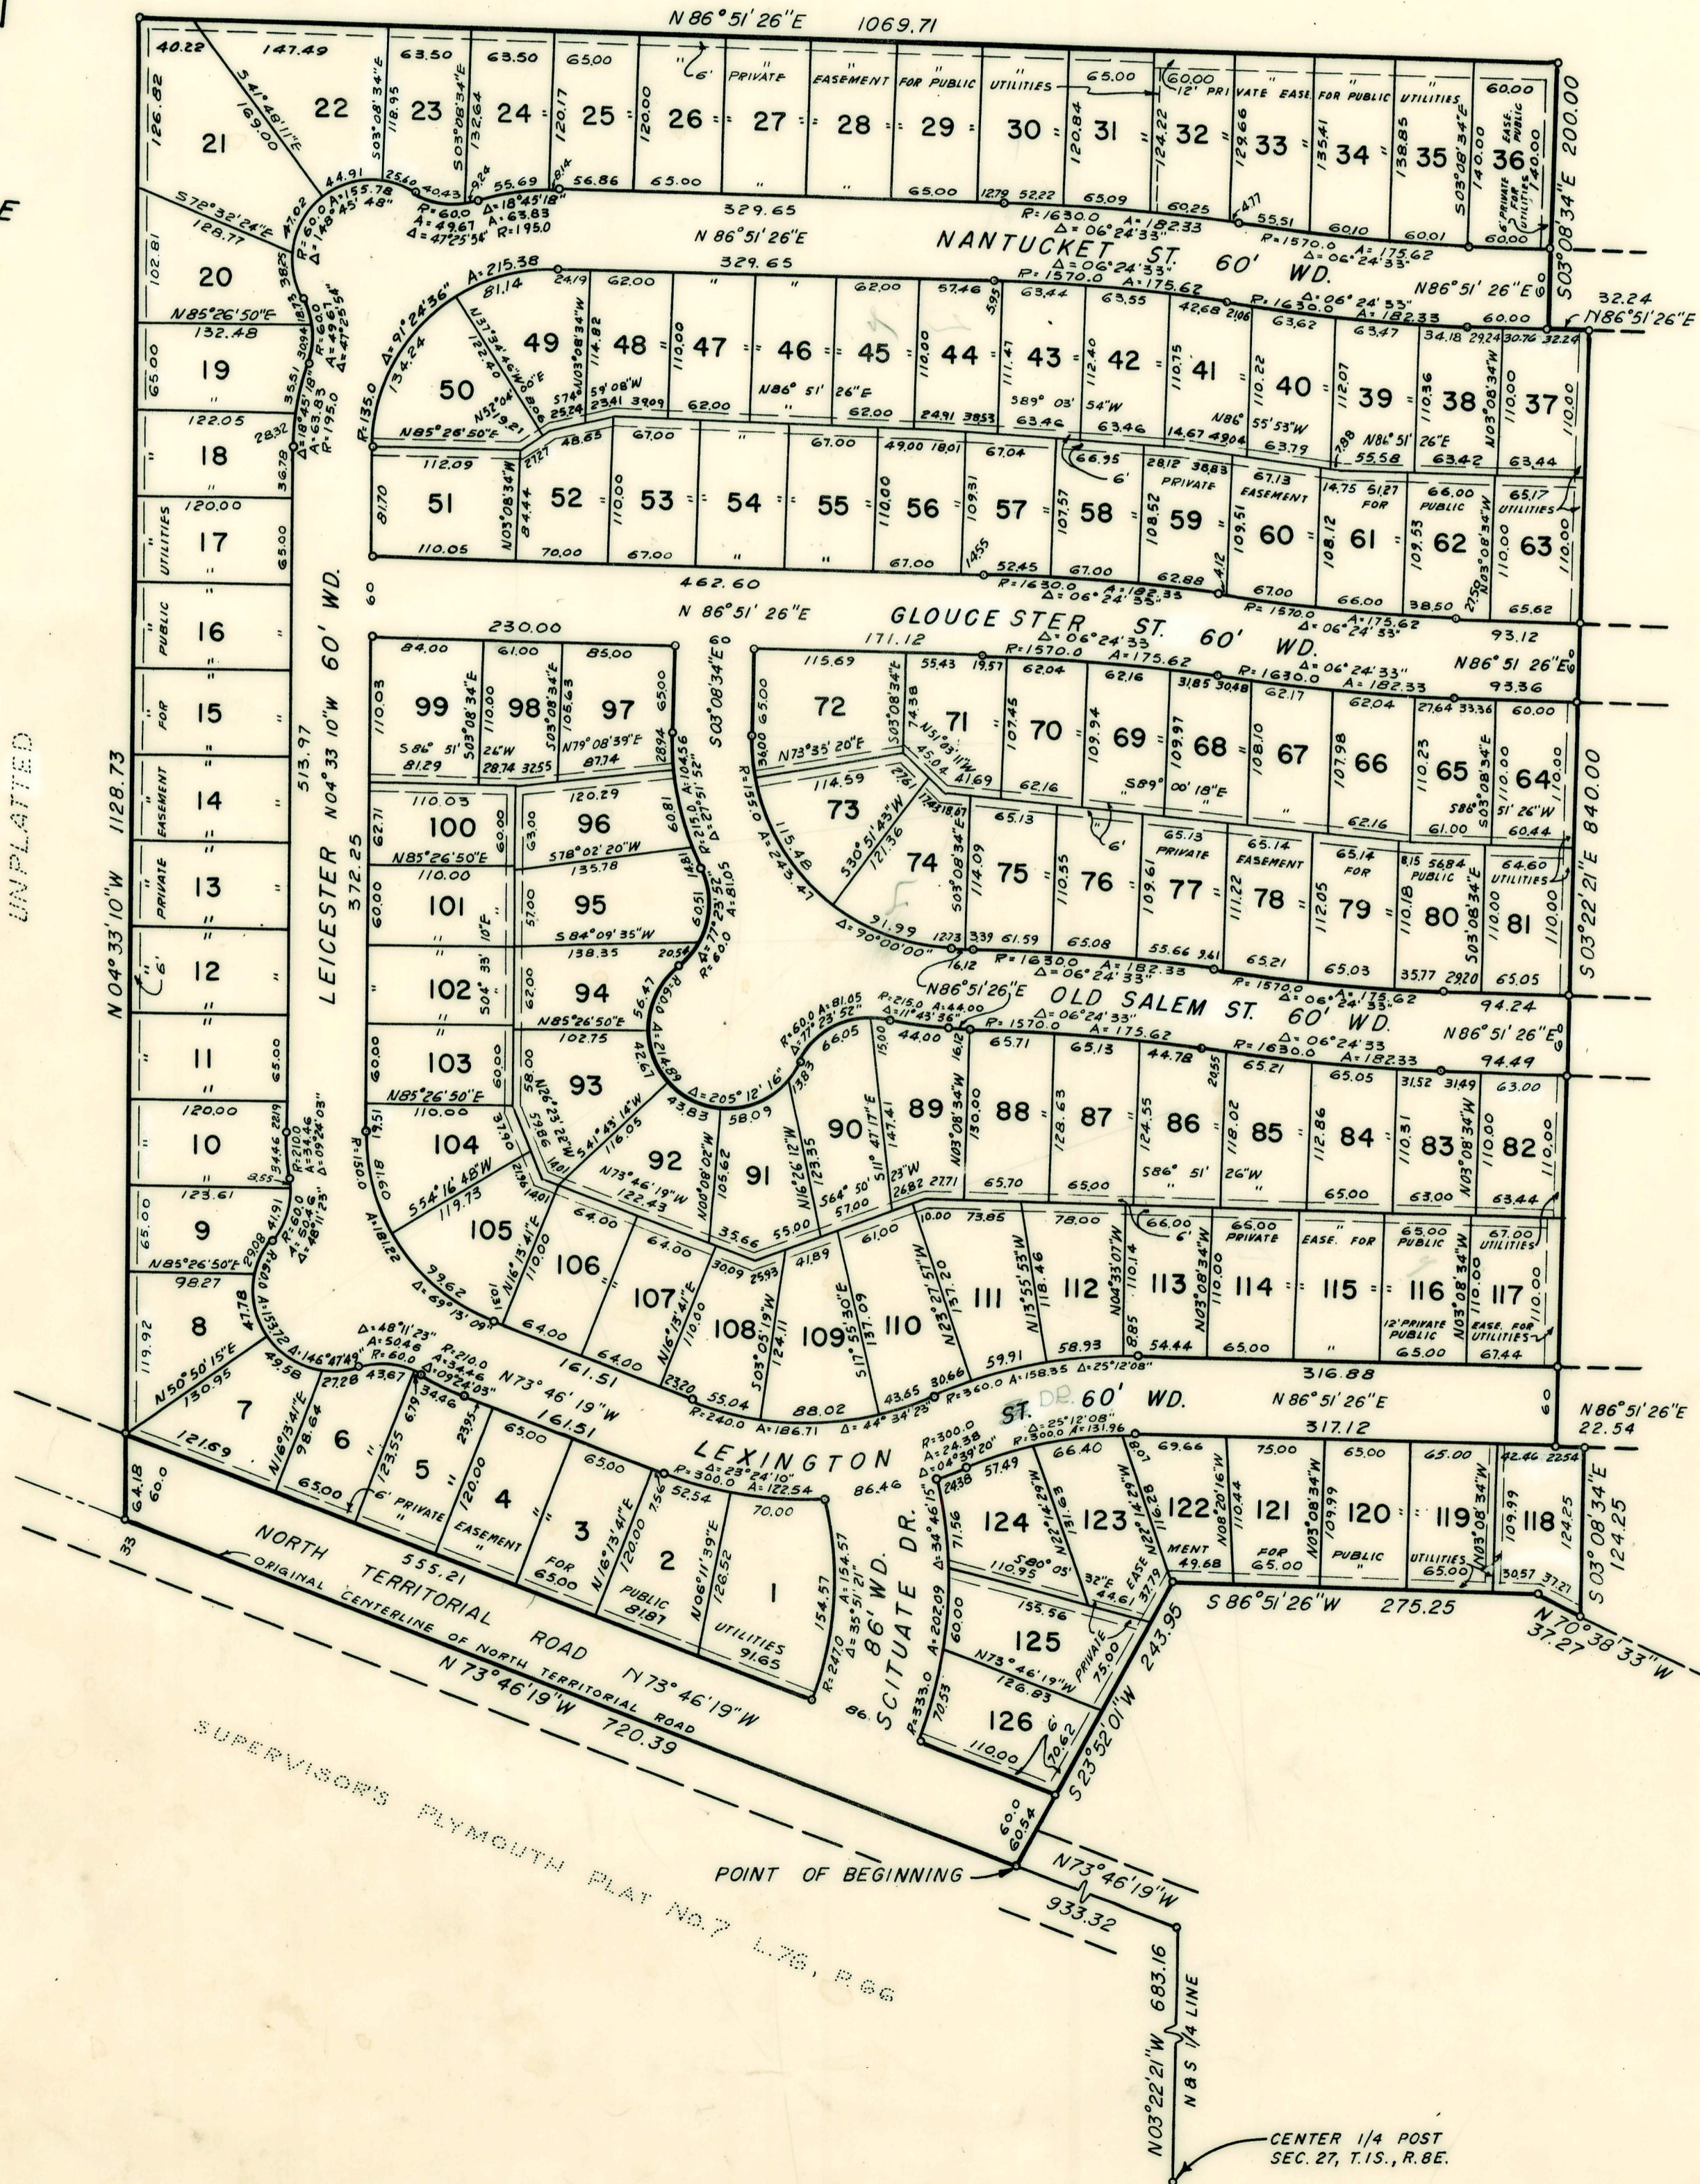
N 86°51'26"E 1069.71

40.22 147.49 63.50 63.50 65.00 65.00 60.00 60.00

21 22 23 24 25 26 27 28 29 30 31 32 33 34 35 36

"6' PRIVATE EASEMENT FOR PUBLIC UTILITIES"

"12' PRIVATE EASE. FOR PUBLIC UTILITIES"

S41°48'11"E 169.00

S03°08'34"E 118.95

S03°08'34"E 132.64

120.17 120.00 120.84 124.22 129.66 135.41 138.85 140.00

6' PRIVATE EASE. FOR PUBLIC UTILITIES

S03°08'34"E 200.00

65.00 65.00 12.78 52.22 65.09 60.25 55.51 60.10 60.01 60.00

329.65

N 86°51'26"E

R=1630.0 A=182.33 Δ=06°24'33"

R=1570.0 A=175.62 Δ=06°24'33"

NANTUCKET ST. 60' WD.

R=60.0 A=49.67 Δ=47°25'36"

R=60.0 Δ=18°45'18" A=63.83 R=195.0

44.91 25.40 40.43 55.69 56.86

S72°32'24"E 128.77

20

N85°26'50"E 132.48

19 18 17 16 15 14 13 12 11 10 9 8 7

122.05 120.00 120.00 123.61 98.27

PUBLIC UTILITIES FOR EASEMENT PRIVATE 6'

N 04°33'10"W 1128.73

UNPLATTED

329.65

Δ=91°24'36" A=215.38

R=135.0

81.14 24.19 62.00 62.00 57.46 63.44 63.55 42.68 21.06 63.62 63.47 34.18 29.24 30.76 32.24

R=1570.0 A=175.62 Δ=06°24'33"

R=1630.0 A=182.33 Δ=06°24'33"

N86°51'26"E 32.24

N86°51'26"E

50 49 48 47 46 45 44 43 42 41 40 39 38 37

114.82 110.00 111.41 112.40 110.75 110.22 112.07 110.36 110.00

N86°51'26"E

S89°03'54"W 63.46

N86°55'53"W

N86°51'26"E

N03°08'34"W

62.00 62.00 24.91 38.53 63.46 14.67 49.04 63.79 55.58 63.42 63.44

N85°26'50"E

48.63 67.00 67.00 49.00 18.01 67.04 66.95 28.12 38.83 67.13 14.75 51.27 66.00 65.17

6' PRIVATE EASEMENT FOR PUBLIC UTILITIES

51 52 53 54 55 56 57 58 59 60 61 62 63

112.09 81.70 84.44 110.00 109.31 107.57 108.52 109.51 108.12 109.53 110.00

N03°08'34"W

110.05 70.00 67.00 67.00 52.45 67.00 62.88 67.00 66.00 38.50 65.62

462.60

N 86°51'26"E

R=1630.0 A=182.33 Δ=06°24'33"

R=1570.0 A=175.62 Δ=06°24'33"

GLOUCESTER ST. 60' WD.

171.12

93.12

230.00

84.00 61.00 85.00 115.69 55.43 19.57 62.04 62.16 31.85 30.48 62.17 62.04 27.64 33.36 60.00

99 98 97 72 71 70 69 68 67 66 65 64

N86°51'26"E 93.36

S03°08'34"E

N79°08'39"E 87.74

81.29 28.74 32.55

S03°08'34"E

107.45 109.94 109.97 108.10 107.98 110.23 110.00

S89°00'18"E

LEICESTER N04°33'10"W 60' WD.

513.97 372.25

110.03 100 96 120.29

N85°26'50"E

S78°02'20"W 135.78

101 95

S84°09'35"W

102 94 138.35

N85°26'50"E 102.75

103 93

N85°26'50"E 110.00

104

73 74 75 76 77 78 79 80 81

114.59 N73°55'20"E

6' PRIVATE EASEMENT FOR PUBLIC UTILITIES

65.13 65.13 65.14 65.14 64.60

S03°22'21"E 840.00

91.99 12.23 33.91 61.59 65.08 55.66 9.61 65.21 65.03 35.77 29.20 65.05

Δ=90°00'00"

R=1630.0 A=182.33 Δ=06°24'33"

R=1570.0 A=175.62 Δ=06°24'33"

OLD SALEM ST. 60' WD.

N86°51'26"E 94.24

94.49

R=60.0 A=81.05 Δ=77°23'52"

Δ=205°12'16"

44.00 65.71 65.13 44.78 65.21 65.05 31.52 31.49 63.00

89 88 87 86 85 84 83 82

N03°08'34"W

128.63 124.55 118.02 112.86 110.31 110.00

S86°51'26"W

65.70 65.00 65.00 63.00 63.44

92 91 90

N73°46'19"W 122.43

105 106 107 108 109 110 111 112 113 114 115 116 117

6' PRIVATE EASE. FOR PUBLIC UTILITIES

12' PRIVATE PUBLIC EASE. FOR UTILITIES

66.00 66.00 67.00

58.93 54.44 65.00 65.00 67.44

N73°46'19"W 161.51

161.51

R=240.0 A=186.71 Δ=44°34'25"

R=360.0 A=156.35 Δ=25°12'08"

ST. 60' WD.

316.88

N86°51'26"E

317.12

N86°51'26"E 22.54

LEXINGTON

6 5 4 3 2 1

121.69 65.00 65.00 65.00 70.00

6' PRIVATE EASEMENT FOR PUBLIC UTILITIES

R=300.0 A=122.54 Δ=23°24'10"

124 123 122 121 120 119 118

EASEMENT FOR PUBLIC UTILITIES

S86°51'26"W 275.25

N70°38'33"W 37.27

S03°08'34"E 124.25

125 126

N73°46'19"W

SCITUATE DR. 86' WD.

S23°52'01"W 243.95

NORTH TERRITORIAL ROAD

555.21

ORIGINAL CENTERLINE OF NORTH TERRITORIAL ROAD

N73°46'19"W

N73°46'19"W 720.39

SUPERVISOR'S PLYMOUTH PLAT No.7 L.76, P.66

POINT OF BEGINNING

N73°46'19"W 933.32

N03°22'21"W 683.16

N & S 1/4 LINE

CENTER 1/4 POST SEC. 27, T.1S., R.8E.